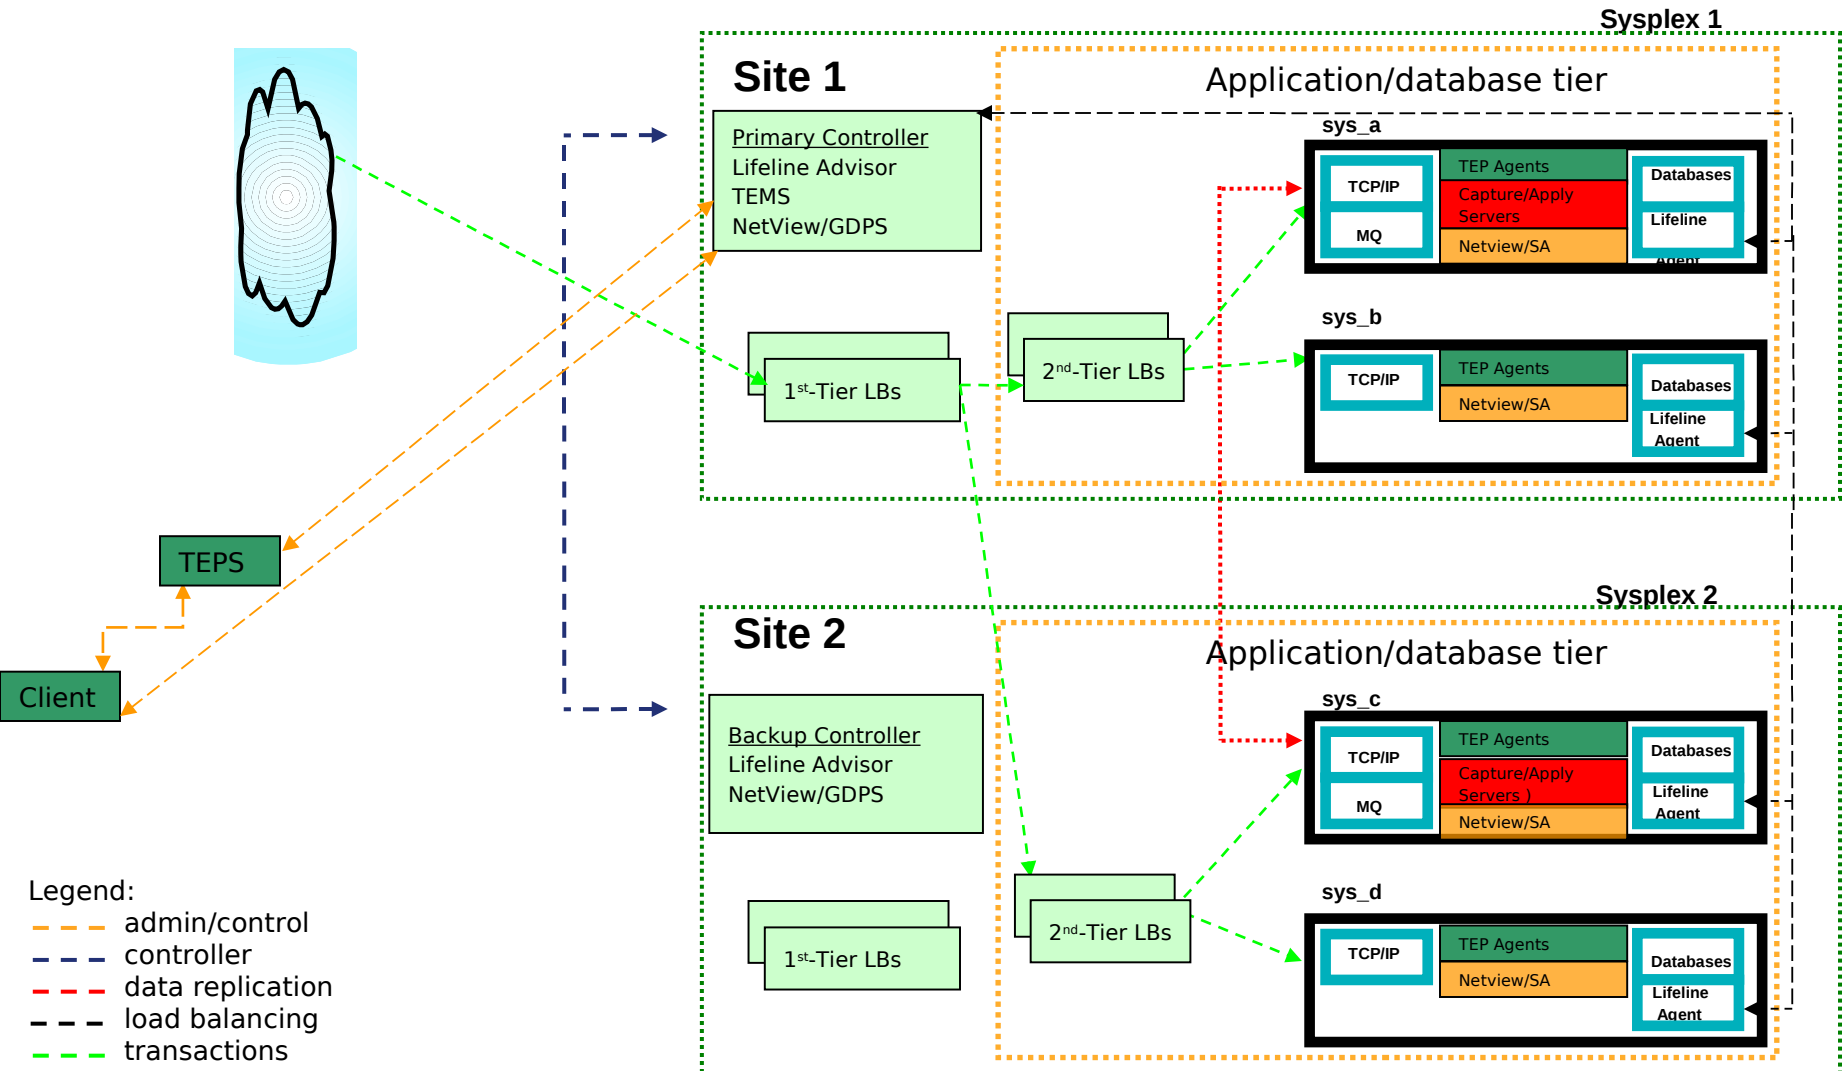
Sysplex 1

Site 1

Application/database tier

Primary Controller
Lifeline Advisor
TEMS
NetView/GDPS

sys_a

TCP/IP

MQ

TEP Agents

Capture/Apply Servers

Netview/SA

Databases

Lifeline Agent

1st-Tier LBs

2nd-Tier LBs

sys_b

TCP/IP

TEP Agents

Netview/SA

Databases

Lifeline Agent

TEPS

Client

Sysplex 2

Site 2

Application/database tier

Backup Controller
Lifeline Advisor
NetView/GDPS

sys_c

TCP/IP

MQ

TEP Agents

Capture/Apply Servers )

Netview/SA

Databases

Lifeline Agent

1st-Tier LBs

2nd-Tier LBs

sys_d

TCP/IP

TEP Agents

Netview/SA

Databases

Lifeline Agent

Legend:
admin/control
controller
data replication
load balancing
transactions